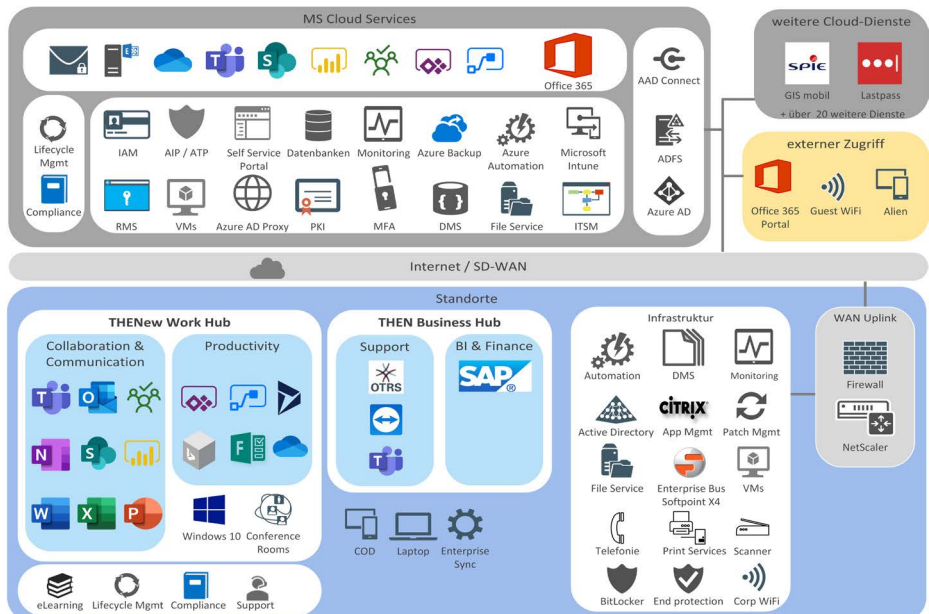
MS Cloud Services

Office 365

AAD Connect

ADFS

Azure AD

Lifecycle Mgmt

Compliance

IAM

AIP / ATP

Self Service Portal

Datenbanken

Monitoring

Azure Backup

Azure Automation

Microsoft Intune

RMS

VMs

Azure AD Proxy

PKI

MFA

DMS

File Service

ITSM

weitere Cloud-Dienste

SPIE

GIS mobil

Lastpass

+ über 20 weitere Dienste

externer Zugriff

Office 365 Portal

Guest WiFi

Alien

Internet / SD-WAN

Standorte

THENew Work Hub

Collaboration & Communication

Productivity

Windows 10

Conference Rooms

THEN Business Hub

Support

OTRS

BI & Finance

SAP

COD

Laptop

Enterprise Sync

Infrastruktur

Automation

DMS

Monitoring

Active Directory

CITRIX

App Mgmt

Patch Mgmt

File Service

Enterprise Bus Softpoint X4

VMs

Telefonie

Print Services

Scanner

BitLocker

End protection

Corp WiFi

WAN Uplink

Firewall

NetScaler

eLearning

Lifecycle Mgmt

Compliance

Support